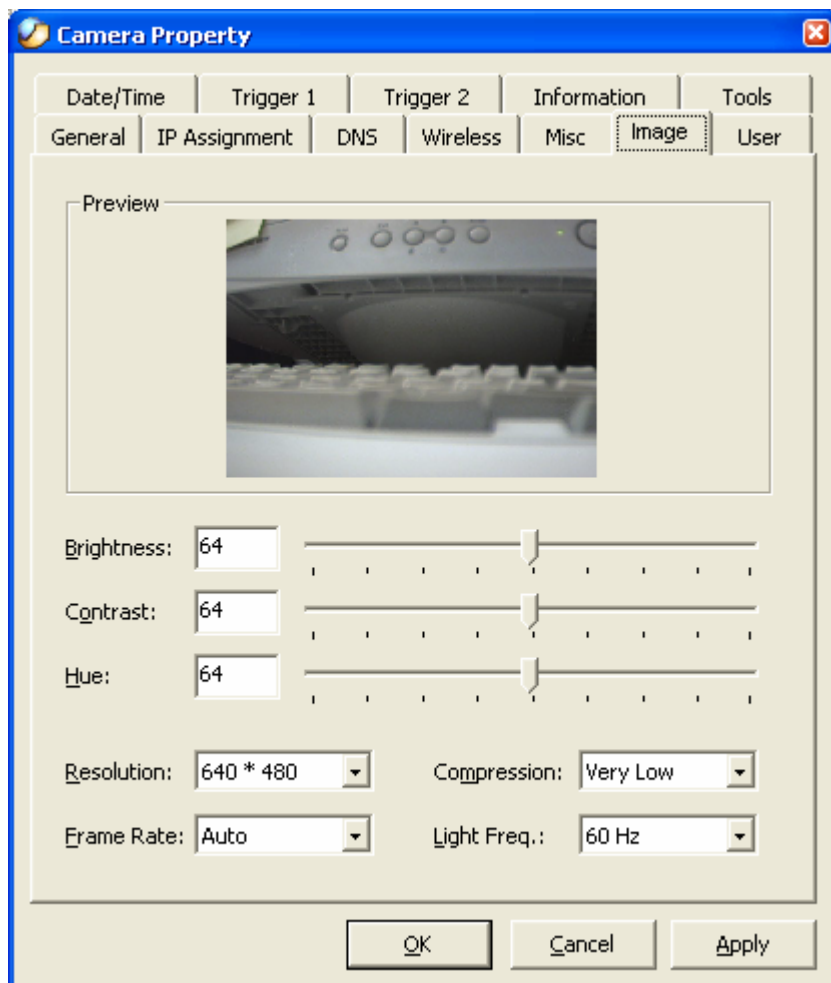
Camera Property

Date/Time Trigger 1 Trigger 2 Information Tools
General IP Assignment DNS Wireless Misc Image User

Preview

Brightness: 64

Contrast: 64

Hue: 64

Resolution: 640 * 480

Compression: Very Low

Frame Rate: Auto

Light Freq.: 60 Hz

OK Cancel Apply